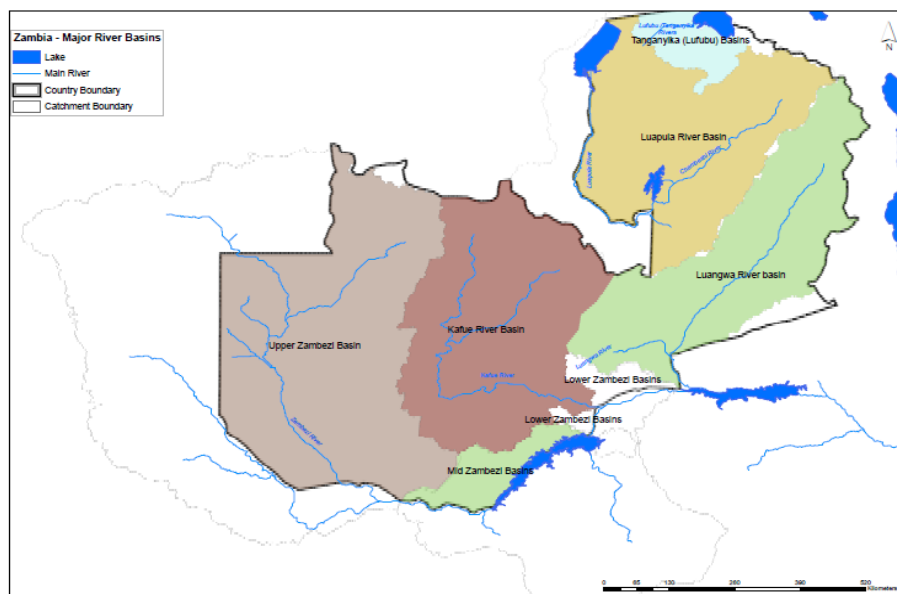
Zambia - Major River Basins
Lake
Main River
Country Boundary
Catchment Boundary

N

Lufubu (Tanganyika) River
Tanganyika (Lufubu) Basins
Luapula River Basin
Chambeshi River
Luapula River
Luangwa River basin
Upper Zambezi Basin
Kafue River Basin
Luangwa River
Kafue River
Lower Zambezi Basins
Lower Zambezi Basins
Zambezi River
Mid Zambezi Basins

0 65 130 260 390 520 Kilometers